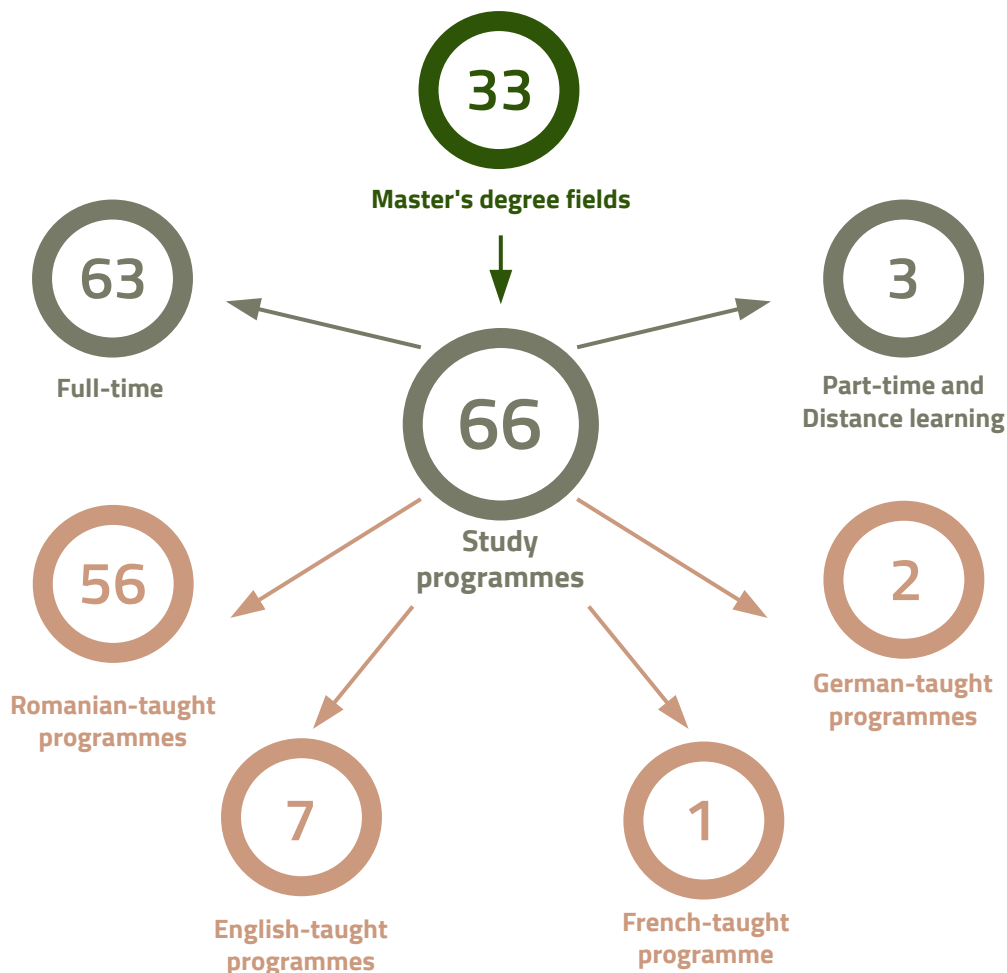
33

Master's degree fields

63

Full-time

66

Study programmes

3

Part-time and Distance learning

56

Romanian-taught programmes

2

German-taught programmes

7

English-taught programmes

1

French-taught programme